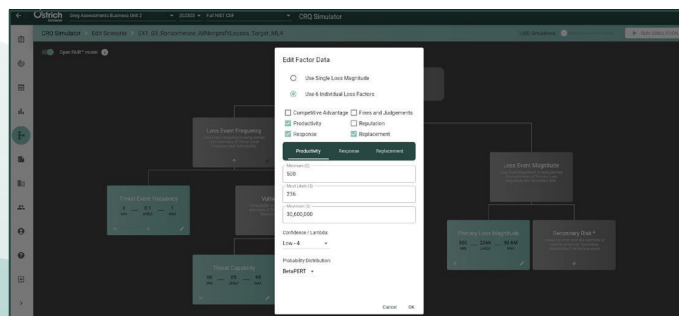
Ostrich

CRQ Simulator

CRQ Simulator   Edit Scenario

Open FAIR™ mode

Loss Event Frequency

Threat Event Frequency

Threat Capability

Loss Event Magnitude

Primary Loss Magnitude

Secondary Risk *

Edit Factor Data

Use Single Loss Magnitude

Use 6 Individual Loss Factors

Competitive Advantage

Fines and Judgements

Productivity

Reputation

Response

Replacement

Productivity   Response   Replacement

Minimum ($)
500

Most Likely ($)
25K

Maximum ($)
30,600,000

Confidence / Lambda
Low - 4

Probability Distribution
BetaPERT

Cancel   OK